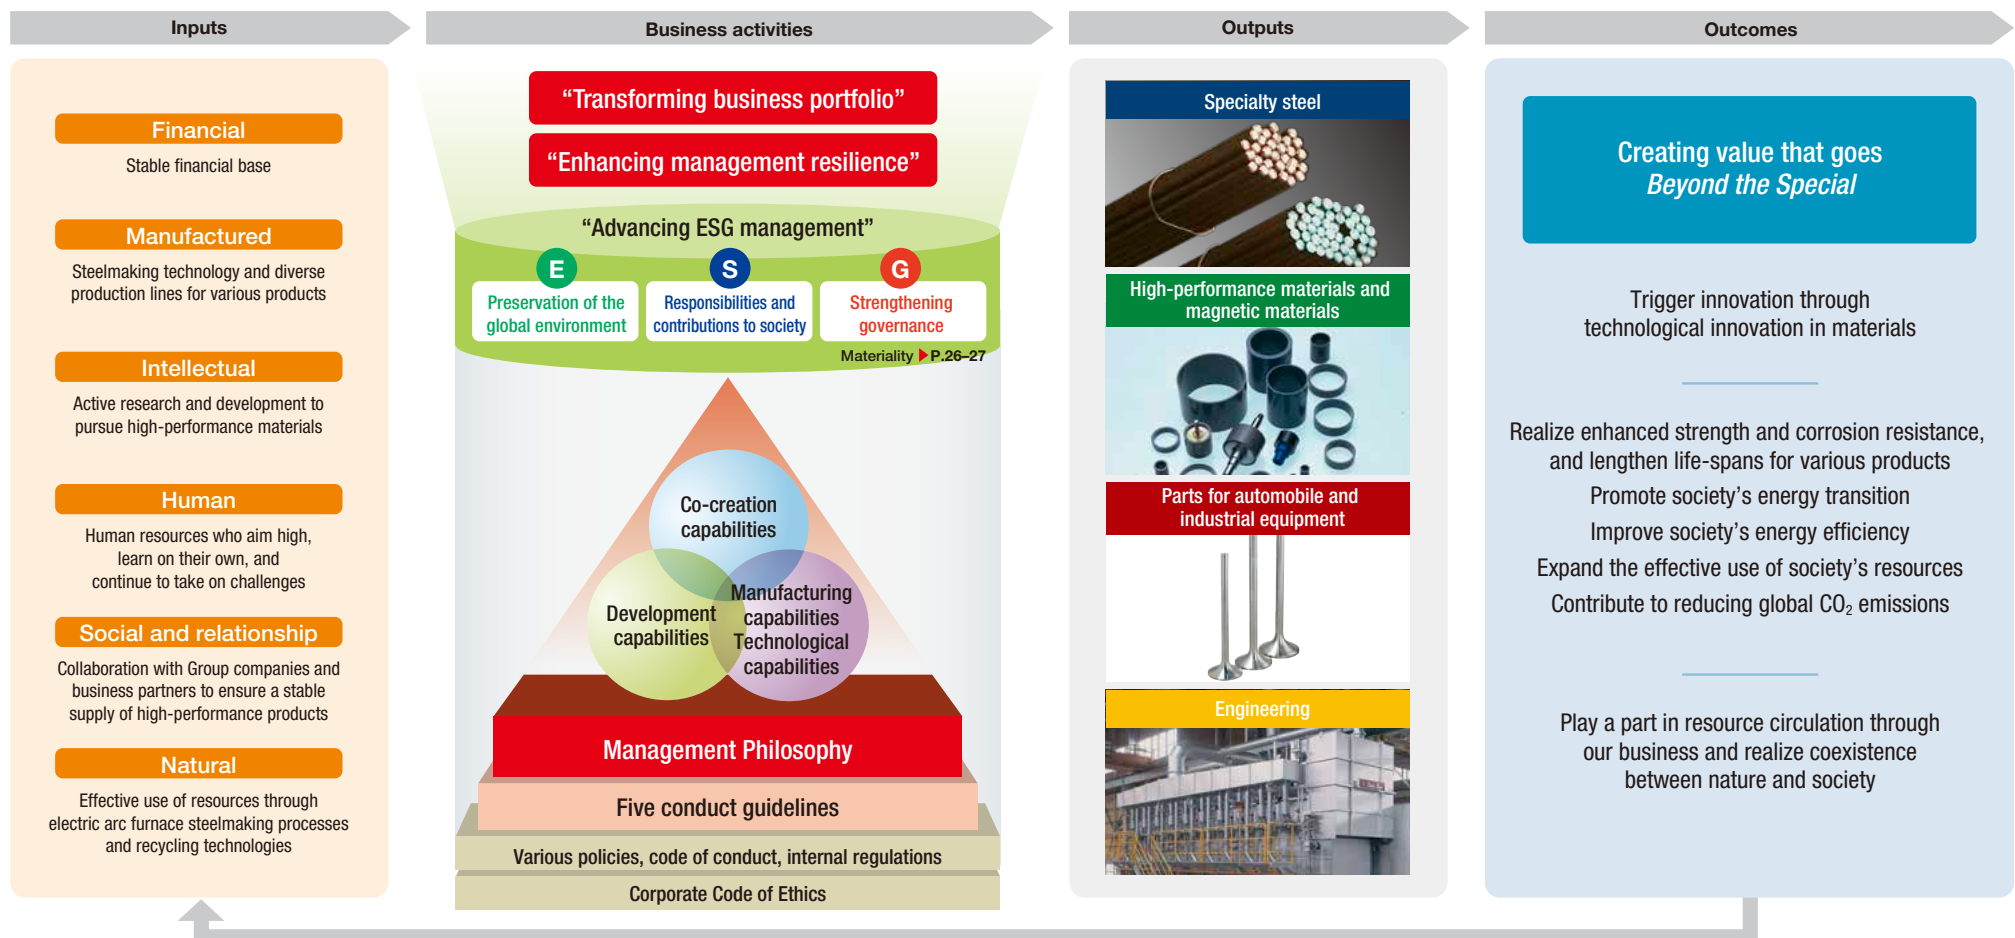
Inputs

Financial
Stable financial base

Manufactured
Steelmaking technology and diverse production lines for various products

Intellectual
Active research and development to pursue high-performance materials

Human
Human resources who aim high, learn on their own, and continue to take on challenges

Social and relationship
Collaboration with Group companies and business partners to ensure a stable supply of high-performance products

Natural
Effective use of resources through electric arc furnace steelmaking processes and recycling technologies

Business activities

“Transforming business portfolio”
“Enhancing management resilience”
“Advancing ESG management”
E
Preservation of the global environment
S
Responsibilities and contributions to society
G
Strengthening governance
Materiality P.26–27

Co-creation capabilities
Development capabilities
Manufacturing capabilities
Technological capabilities

Management Philosophy
Five conduct guidelines
Various policies, code of conduct, internal regulations
Corporate Code of Ethics

Outputs

Specialty steel
High-performance materials and magnetic materials
Parts for automobile and industrial equipment
Engineering

Outcomes

Creating value that goes Beyond the Special

Trigger innovation through technological innovation in materials

Realize enhanced strength and corrosion resistance, and lengthen life-spans for various products
Promote society’s energy transition
Improve society’s energy efficiency
Expand the effective use of society’s resources
Contribute to reducing global $CO_2$ emissions

Play a part in resource circulation through our business and realize coexistence between nature and society